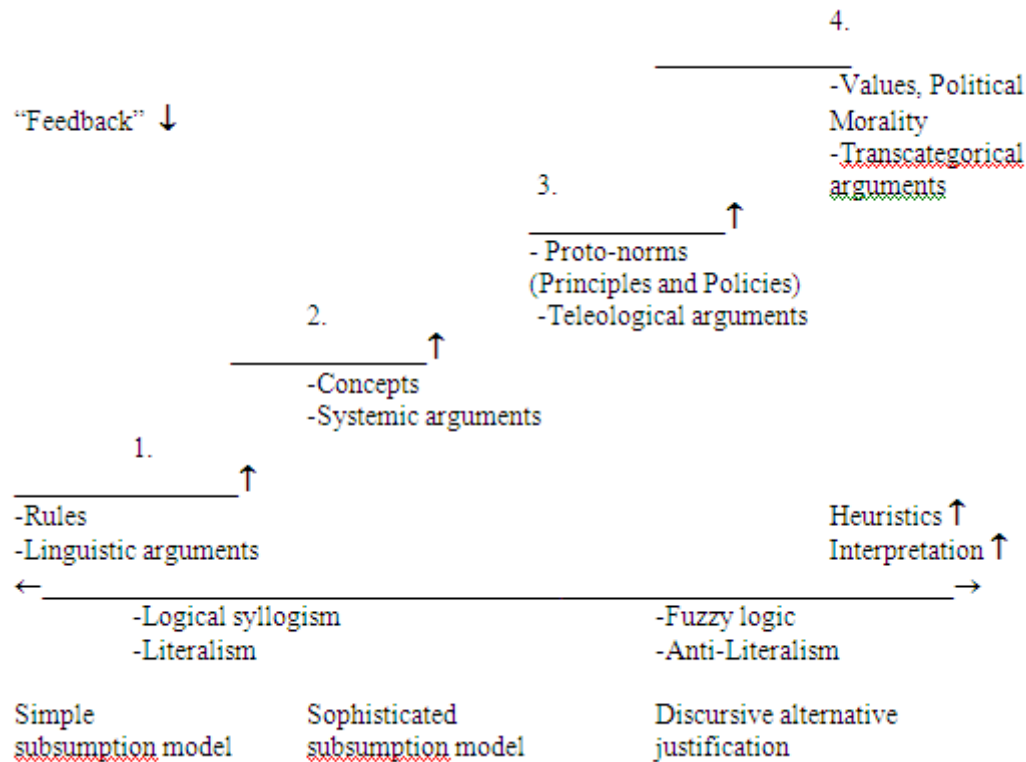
4.

-Values, Political Morality
-Transcategorical arguments

"Feedback" ↓

3.

- Proto-norms
(Principles and Policies)
-Teleological arguments

2.

-Concepts
-Systemic arguments

1.

-Rules
-Linguistic arguments

Heuristics ↑
Interpretation ↑

-Logical syllogism
-Literalism

-Fuzzy logic
-Anti-Literalism

Simple subsumption model

Sophisticated subsumption model

Discursive alternative justification